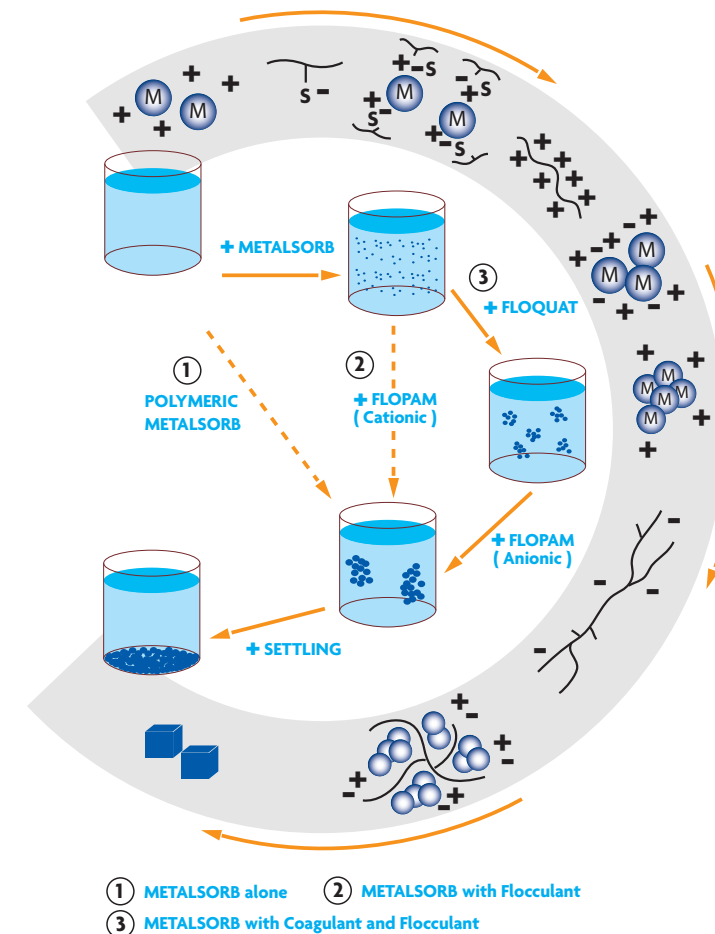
+ M M + + +

S −

+ S − M + + − S − S M + − S

+ + + + + + + +

+ − + − M M M + − + −

+ + M M M M +

+ METALSORB

3 + FLOQUAT

1 POLYMERIC METALSORB

2 + FLOPAM ( Cationic )

+ FLOPAM ( Anionic )

+ SETTLING

− − − −

+ − + − + − +

1 METALSORB alone
2 METALSORB with Flocculant
3 METALSORB with Coagulant and Flocculant